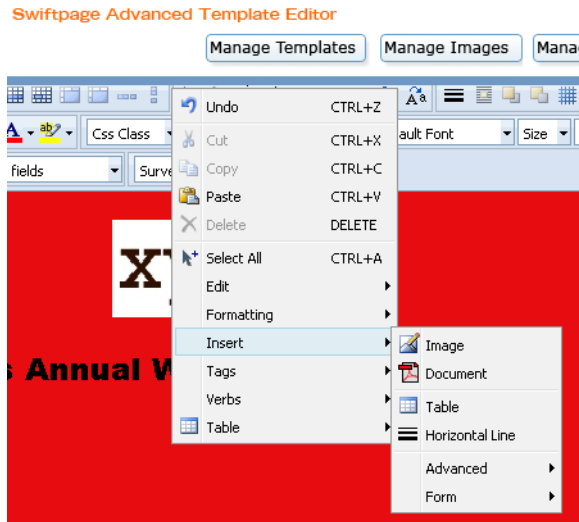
Swiftpage Advanced Template Editor

Manage Templates
Manage Images
Mana

Css Class
ault Font
Size
fields
Surve

Undo CTRL+Z
Cut CTRL+X
Copy CTRL+C
Paste CTRL+V
Delete DELETE
Select All CTRL+A
Edit
Formatting
Insert
Tags
Verbs
Table

Image
Document
Table
Horizontal Line
Advanced
Form

XY

s Annual W